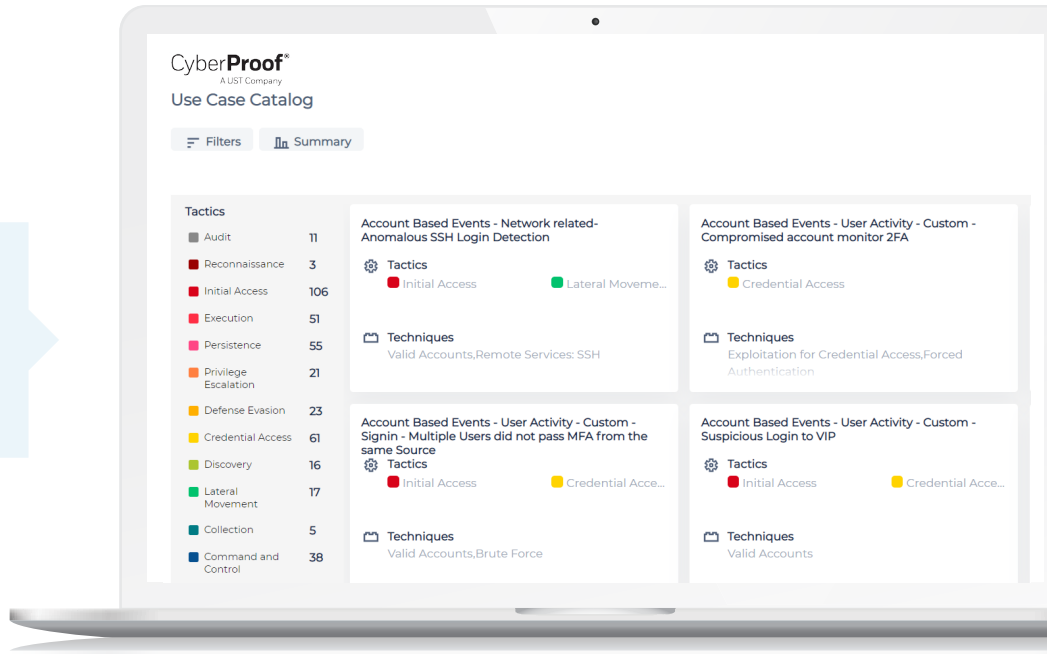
CyberProof®
A UST Company
Use Case Catalog

Filters
Summary

Tactics

| | |
|---|---|
| Audit | 11 |
| Reconnaissance | 3 |
| Initial Access | 106 |
| Execution | 51 |
| Persistence | 55 |
| Privilege Escalation | 21 |
| Defense Evasion | 23 |
| Credential Access | 61 |
| Discovery | 16 |
| Lateral Movement | 17 |
| Collection | 5 |
| Command and Control | 38 |

Account Based Events - Network related- Anomalous SSH Login Detection
Tactics
Initial Access
Lateral Moveme...
Techniques
Valid Accounts,Remote Services: SSH

Account Based Events - User Activity - Custom - Compromised account monitor 2FA
Tactics
Credential Access
Techniques
Exploitation for Credential Access,Forced Authentication

Account Based Events - User Activity - Custom - Signin - Multiple Users did not pass MFA from the same Source
Tactics
Initial Access
Credential Acce...
Techniques
Valid Accounts,Brute Force

Account Based Events - User Activity - Custom - Suspicious Login to VIP
Tactics
Initial Access
Credential Acce...
Techniques
Valid Accounts